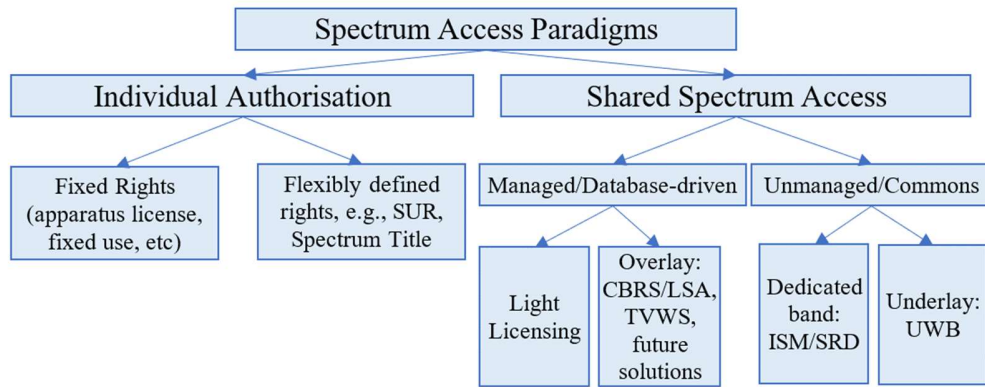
Spectrum Access Paradigms

Individual Authorisation

Shared Spectrum Access

Fixed Rights (apparatus license, fixed use, etc)

Flexibly defined rights, e.g., SUR, Spectrum Title

Managed/Database-driven

Unmanaged/Commons

Light Licensing

Overlay: CBRS/LSA, TVWS, future solutions

Dedicated band: ISM/SRD

Underlay: UWB